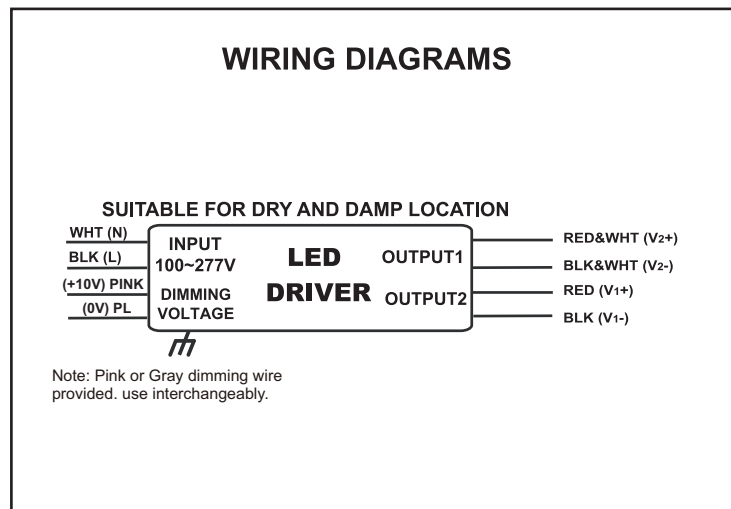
WIRING DIAGRAMS

SUITABLE FOR DRY AND DAMP LOCATION

WHT (N)
BLK (L)
(+10V) PINK
(0V) PL

INPUT
100~277V
DIMMING
VOLTAGE

LED
DRIVER

OUTPUT1
OUTPUT2

RED&WHT ($V_2$+)
BLK&WHT ($V_2$-)
RED ($V_1$+)
BLK ($V_1$-)

Note: Pink or Gray dimming wire provided. use interchangeably.